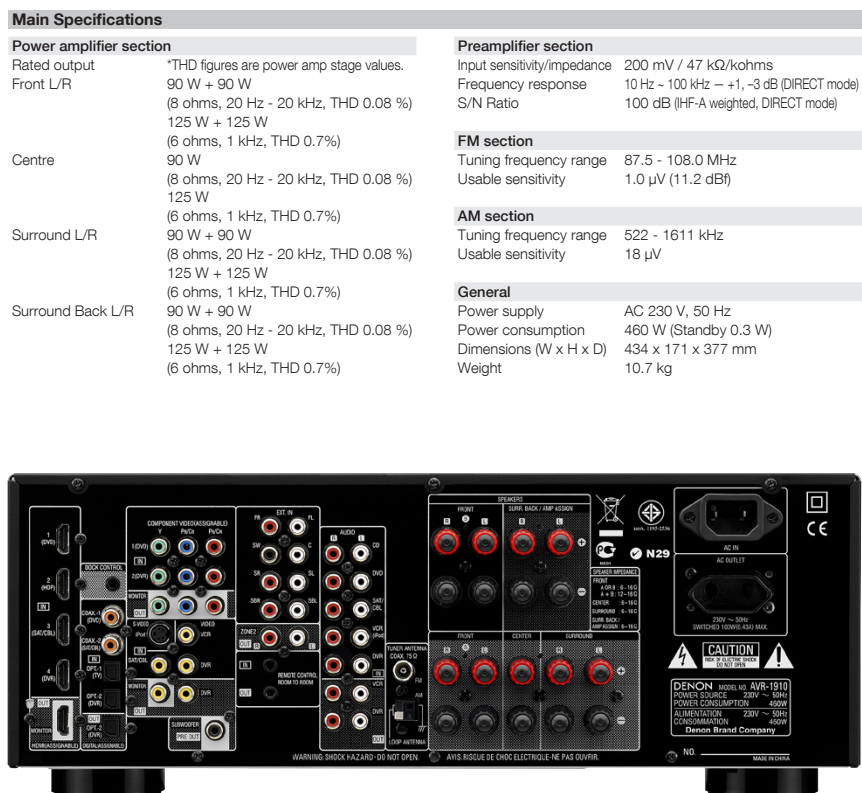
Main Specifications

Power amplifier section
Rated output *THD figures are power amp stage values.
Front L/R 90 W + 90 W
(8 ohms, 20 Hz - 20 kHz, THD 0.08 %)
125 W + 125 W
(6 ohms, 1 kHz, THD 0.7%)
Centre 90 W
(8 ohms, 20 Hz - 20 kHz, THD 0.08 %)
125 W
(6 ohms, 1 kHz, THD 0.7%)
Surround L/R 90 W + 90 W
(8 ohms, 20 Hz - 20 kHz, THD 0.08 %)
125 W + 125 W
(6 ohms, 1 kHz, THD 0.7%)
Surround Back L/R 90 W + 90 W
(8 ohms, 20 Hz - 20 kHz, THD 0.08 %)
125 W + 125 W
(6 ohms, 1 kHz, THD 0.7%)

Preamplifier section
Input sensitivity/impedance 200 mV / 47 kΩ/kohms
Frequency response 10 Hz ~ 100 kHz — +1, –3 dB (DIRECT mode)
S/N Ratio 100 dB (IHF-A weighted, DIRECT mode)

FM section
Tuning frequency range 87.5 - 108.0 MHz
Usable sensitivity 1.0 μV (11.2 dBf)

AM section
Tuning frequency range 522 - 1611 kHz
Usable sensitivity 18 μV

General
Power supply AC 230 V, 50 Hz
Power consumption 460 W (Standby 0.3 W)
Dimensions (W x H x D) 434 x 171 x 377 mm
Weight 10.7 kg

1 (DVD) 2 (HDP) 3 (SAT/CBL) 4 (DVR) IN OUT MONITOR HDMI(ASSIGNABLE) DOCK CONTROL COAX.-1 (DVD) COAX.-2 (SAT/CBL) OPT.-1 (TV) OPT.-2 (DVR) DIGITAL(ASSIGNABLE) COMPONENT VIDEO(ASSIGNABLE) Y Pb/Cb Pr/Cr 1(DVD) 2(DVR) MONITOR S-VIDEO iPod VCR SAT/CBL DVR SUBWOOFER PRE OUT EXT. IN FR FL SW C SR SL SBR SBL ZONE2 OUT R L REMOTE CONTROL ROOM TO ROOM AUDIO CD DVD SAT/CBL VCR (iPod) DVR VCR DVR TUNER ANTENNA COAX. 75Ω FM AM LOOP ANTENNA SPEAKERS FRONT SURR. BACK / AMP ASSIGN CENTER SURROUND SPEAKER IMPEDANCE N29 AC IN AC OUTLET 230V ~ 50Hz SWITCHED 100W(0.43A) MAX. CAUTION RISK OF ELECTRIC SHOCK DO NOT OPEN DENON MODEL NO. AVR-1910 POWER SOURCE 230V ~ 50Hz POWER CONSUMPTION 450W ALIMENTATION 230V ~ 50Hz CONSOMMATION 450W Denon Brand Company NO. MADE IN CHINA CE
WARNING: SHOCK HAZARD - DO NOT OPEN. AVIS: RISQUE DE CHOC ELECTRIQUE-NE PAS OUVRIR.